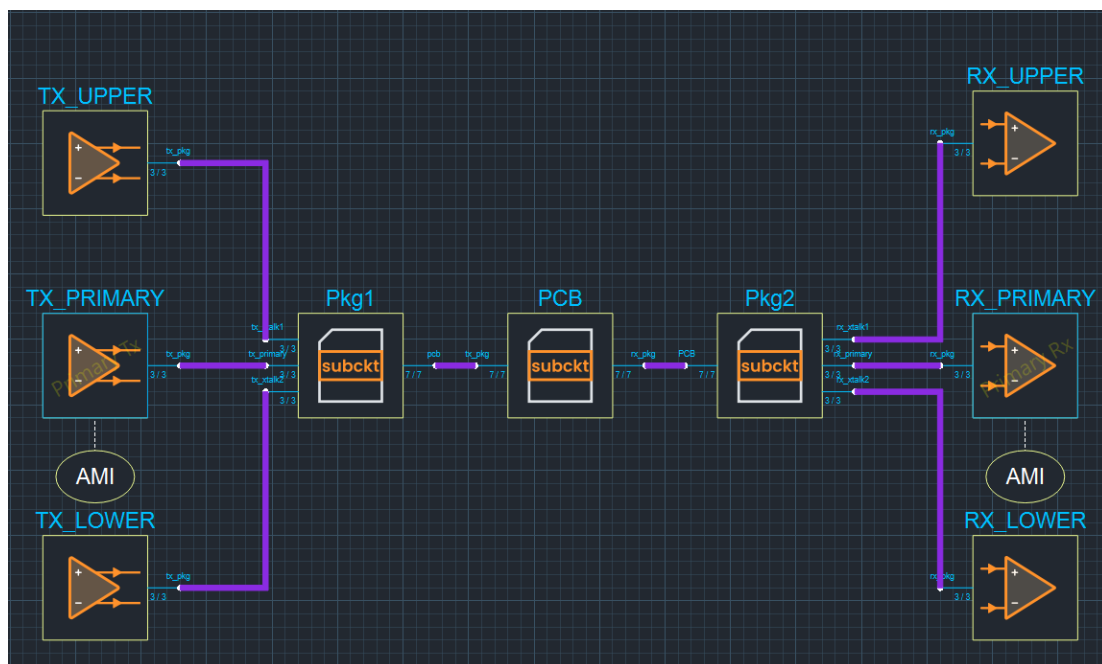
TX_UPPER

+

−

tx_pkg

3 / 3

RX_UPPER

rx_pkg

3 / 3

+

−

TX_PRIMARY

Primary Tx

tx_pkg

3 / 3

Pkg1

tx_xtalk1

3 / 3

tx_primary

3 / 3

tx_xtalk2

3 / 3

subckt

pcb

7 / 7

PCB

tx_pkg

7 / 7

subckt

rx_pkg

7 / 7

Pkg2

PCB

7 / 7

subckt

rx_xtalk1

3 / 3

rx_primary

3 / 3

rx_xtalk2

3 / 3

RX_PRIMARY

rx_pkg

3 / 3

Primary Rx

AMI

AMI

TX_LOWER

tx_pkg

3 / 3

RX_LOWER

rx_pkg

3 / 3